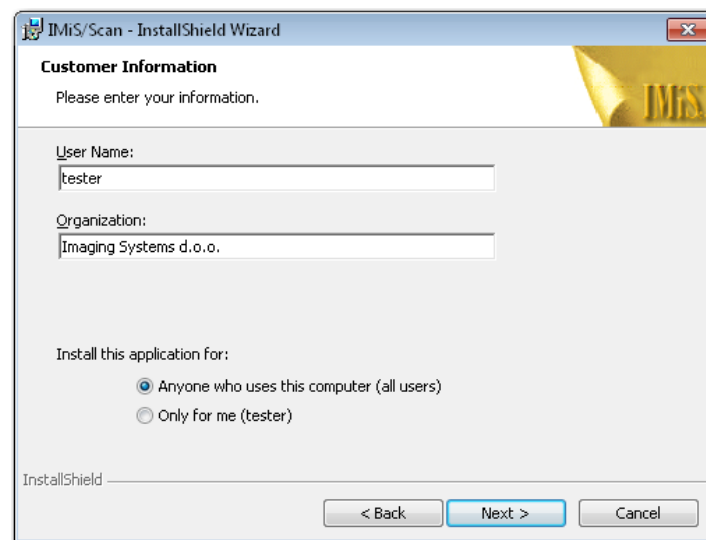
IMiS/Scan - InstallShield Wizard

Customer Information

Please enter your information.

IMiS

User Name:

tester

Organization:

Imaging Systems d.o.o.

Install this application for:

Anyone who uses this computer (all users)

Only for me (tester)

InstallShield

< Back

Next >

Cancel